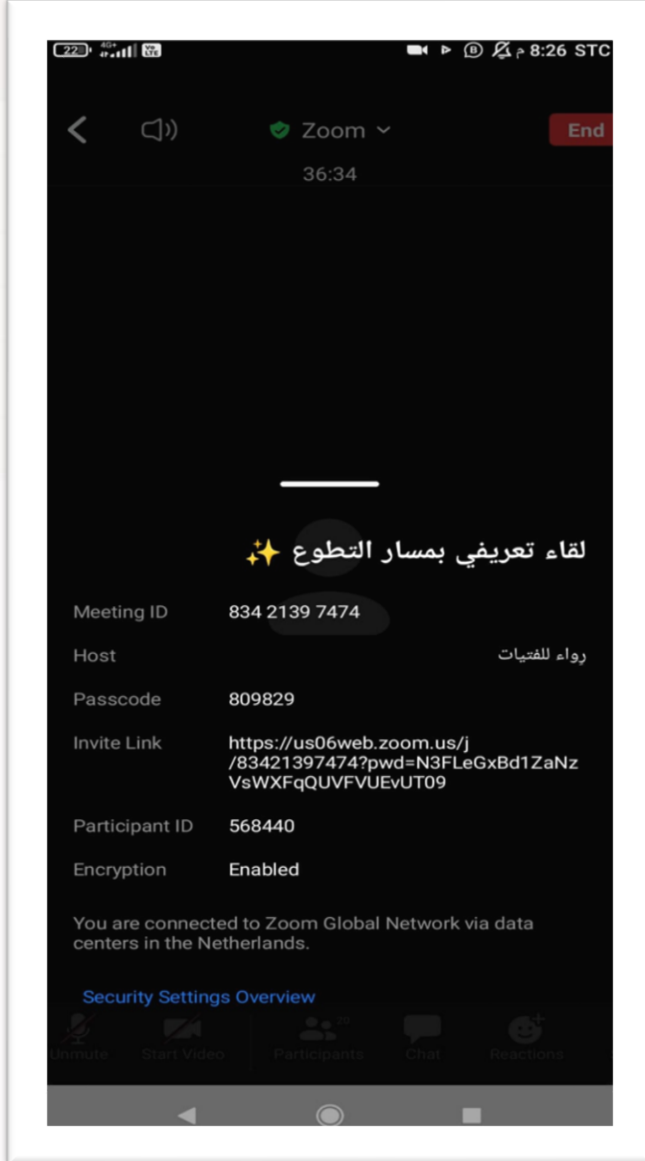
22 4G+ 8:26 م STC

Zoom

End

36:34

لقاء تعريفي بمسار التطوع ✨

Meeting ID 834 2139 7474

Host رواء للفتيات

Passcode 809829

Invite Link https://us06web.zoom.us/j/83421397474?pwd=N3FLeGxBd1ZaNzVsWXFqQUVFVUEvUT09

Participant ID 568440

Encryption Enabled

You are connected to Zoom Global Network via data centers in the Netherlands.

Security Settings Overview

Unmute Start Video Participants 20 Chat Reactions